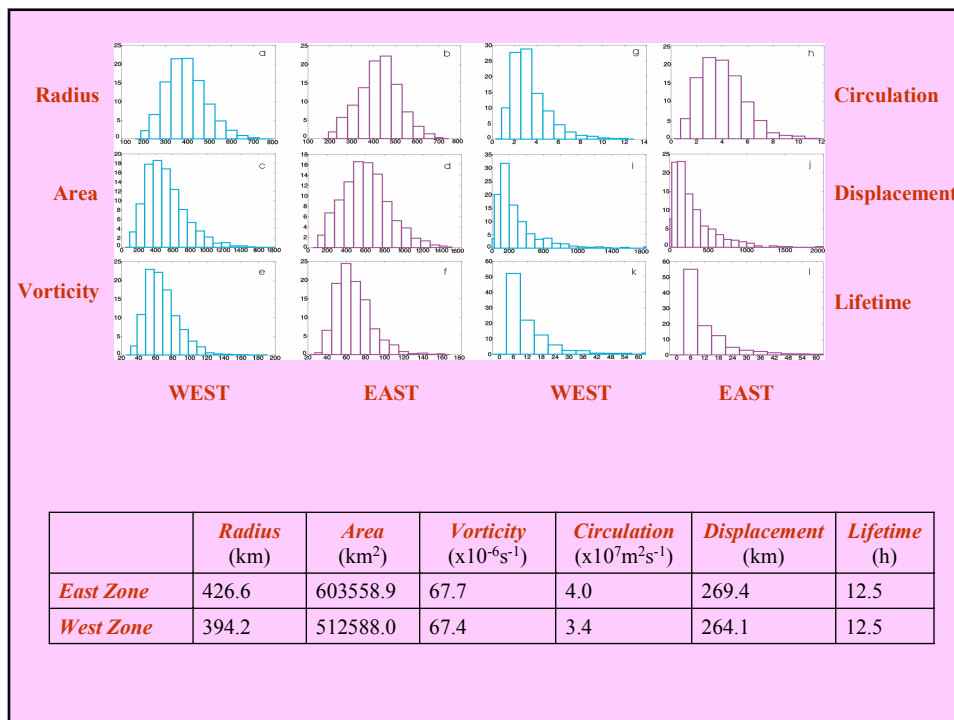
Radius

Area

Vorticity

Circulation

Displacement

Lifetime

a

b

g

h

c

d

i

j

e

f

k

l

WEST

EAST

WEST

EAST

|  | *Radius* (km) | *Area* (km$^2$) | *Vorticity* (x10$^{-6}$s$^{-1}$) | *Circulation* (x10$^7$m$^2$s$^{-1}$) | *Displacement* (km) | *Lifetime* (h) |
|---|---|---|---|---|---|---|
| *East Zone* | 426.6 | 603558.9 | 67.7 | 4.0 | 269.4 | 12.5 |
| *West Zone* | 394.2 | 512588.0 | 67.4 | 3.4 | 264.1 | 12.5 |